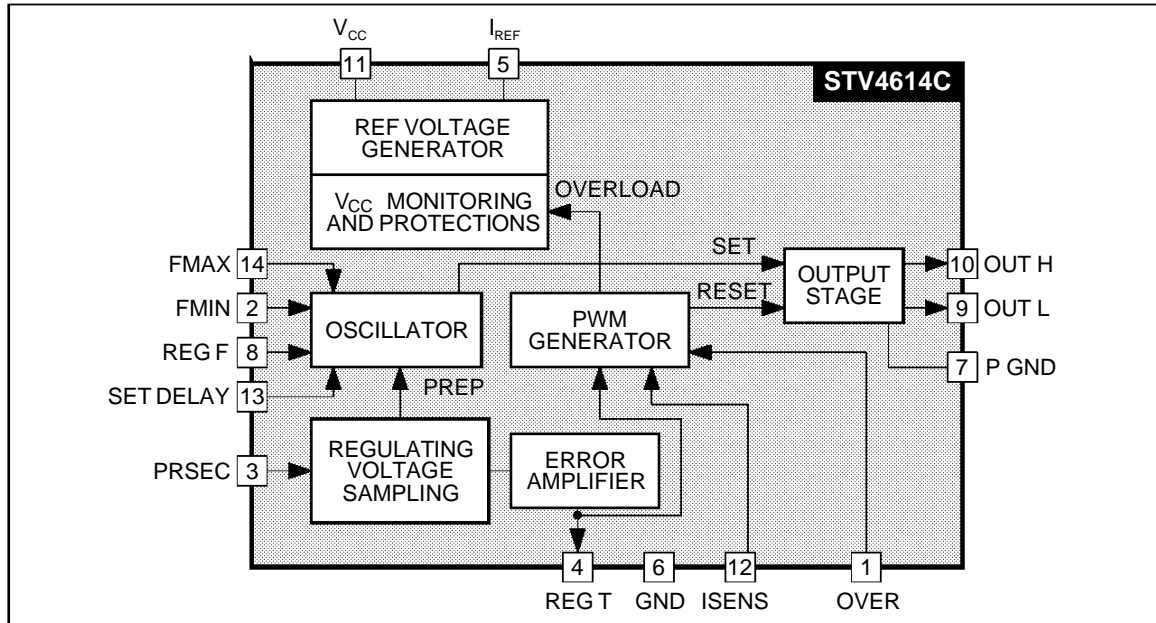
$V_{CC}$
11
$I_{REF}$
5
STV4614C

REF VOLTAGE GENERATOR

$V_{CC}$ MONITORING AND PROTECTIONS

OVERLOAD

SET

RESET

FMAX 14

FMIN 2

REG F 8

SET DELAY 13

OSCILLATOR

PWM GENERATOR

OUTPUT STAGE

10 OUT H

9 OUT L

7 P GND

PREP

PRSEC 3

REGULATING VOLTAGE SAMPLING

ERROR AMPLIFIER

4
REG T

6
GND

12
ISENS

1
OVER